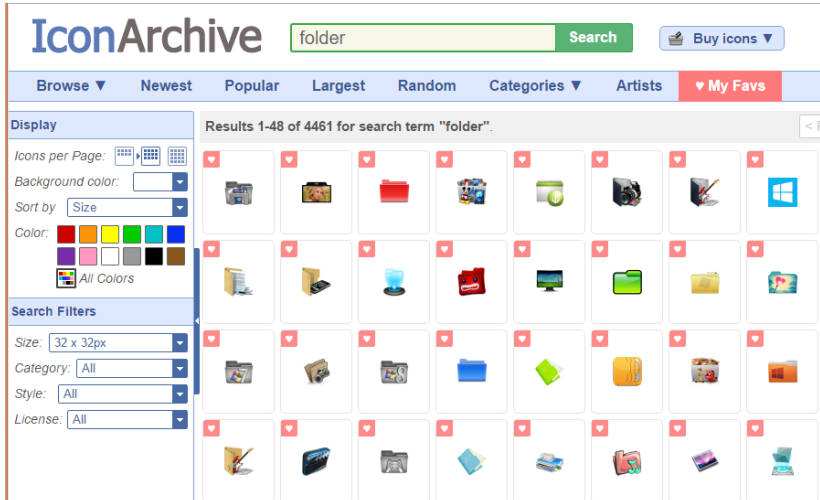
IconArchive

folder

Search

Buy icons ▼

Browse ▼ Newest Popular Largest Random Categories ▼ Artists ♥ My Favs

Display

Icons per Page:

Background color:

Sort by Size

Color:

All Colors

Search Filters

Size: 32 x 32px

Category: All

Style: All

License: All

Results 1-48 of 4461 for search term "folder".